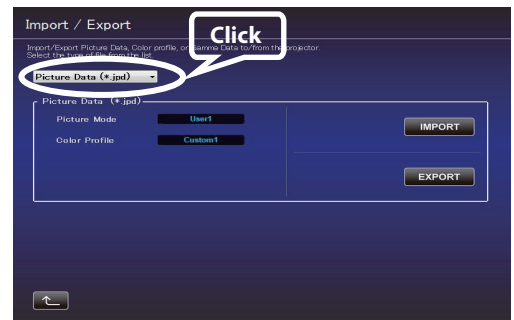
Import / Export

Click

Import/Export Picture Data, Color profile, or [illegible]amma Data to/from the projector.
Select the type of file from the list.

Picture Data (*.jpd)

Picture Data (*.jpd)

Picture Mode User1

Color Profile Custom1

IMPORT

EXPORT